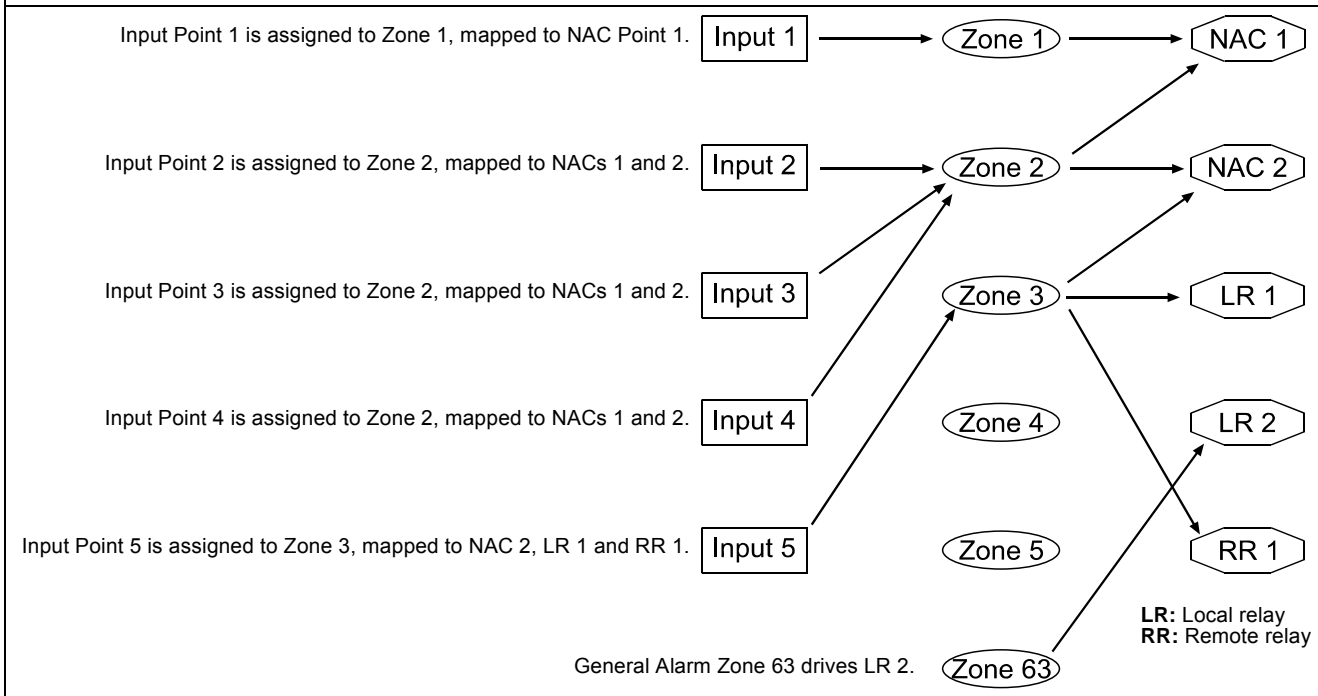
Input Point 1 is assigned to Zone 1, mapped to NAC Point 1.

Input 1

Zone 1

NAC 1

Input Point 2 is assigned to Zone 2, mapped to NACs 1 and 2.

Input 2

Zone 2

NAC 2

Input Point 3 is assigned to Zone 2, mapped to NACs 1 and 2.

Input 3

Zone 3

LR 1

Input Point 4 is assigned to Zone 2, mapped to NACs 1 and 2.

Input 4

Zone 4

LR 2

Input Point 5 is assigned to Zone 3, mapped to NAC 2, LR 1 and RR 1.

Input 5

Zone 5

RR 1

**LR:** Local relay
**RR:** Remote relay

General Alarm Zone 63 drives LR 2.

Zone 63